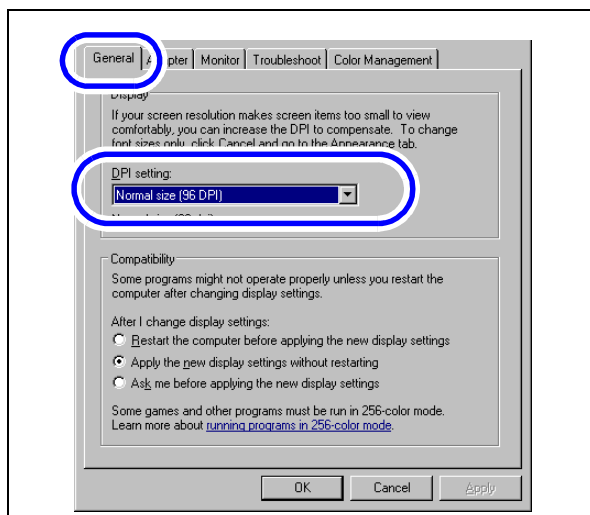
General | A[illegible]pter | Monitor | Troubleshoot | Color Management

Display

If your screen resolution makes screen items too small to view comfortably, you can increase the DPI to compensate. To change font sizes only, click Cancel and go to the Appearance tab.

DPI setting:

Normal size (96 DPI)

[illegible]

Compatibility

Some programs might not operate properly unless you restart the computer after changing display settings.

After I change display settings:

Restart the computer before applying the new display settings

Apply the new display settings without restarting

Ask me before applying the new display settings

Some games and other programs must be run in 256-color mode. Learn more about running programs in 256-color mode.

OK | Cancel | Apply